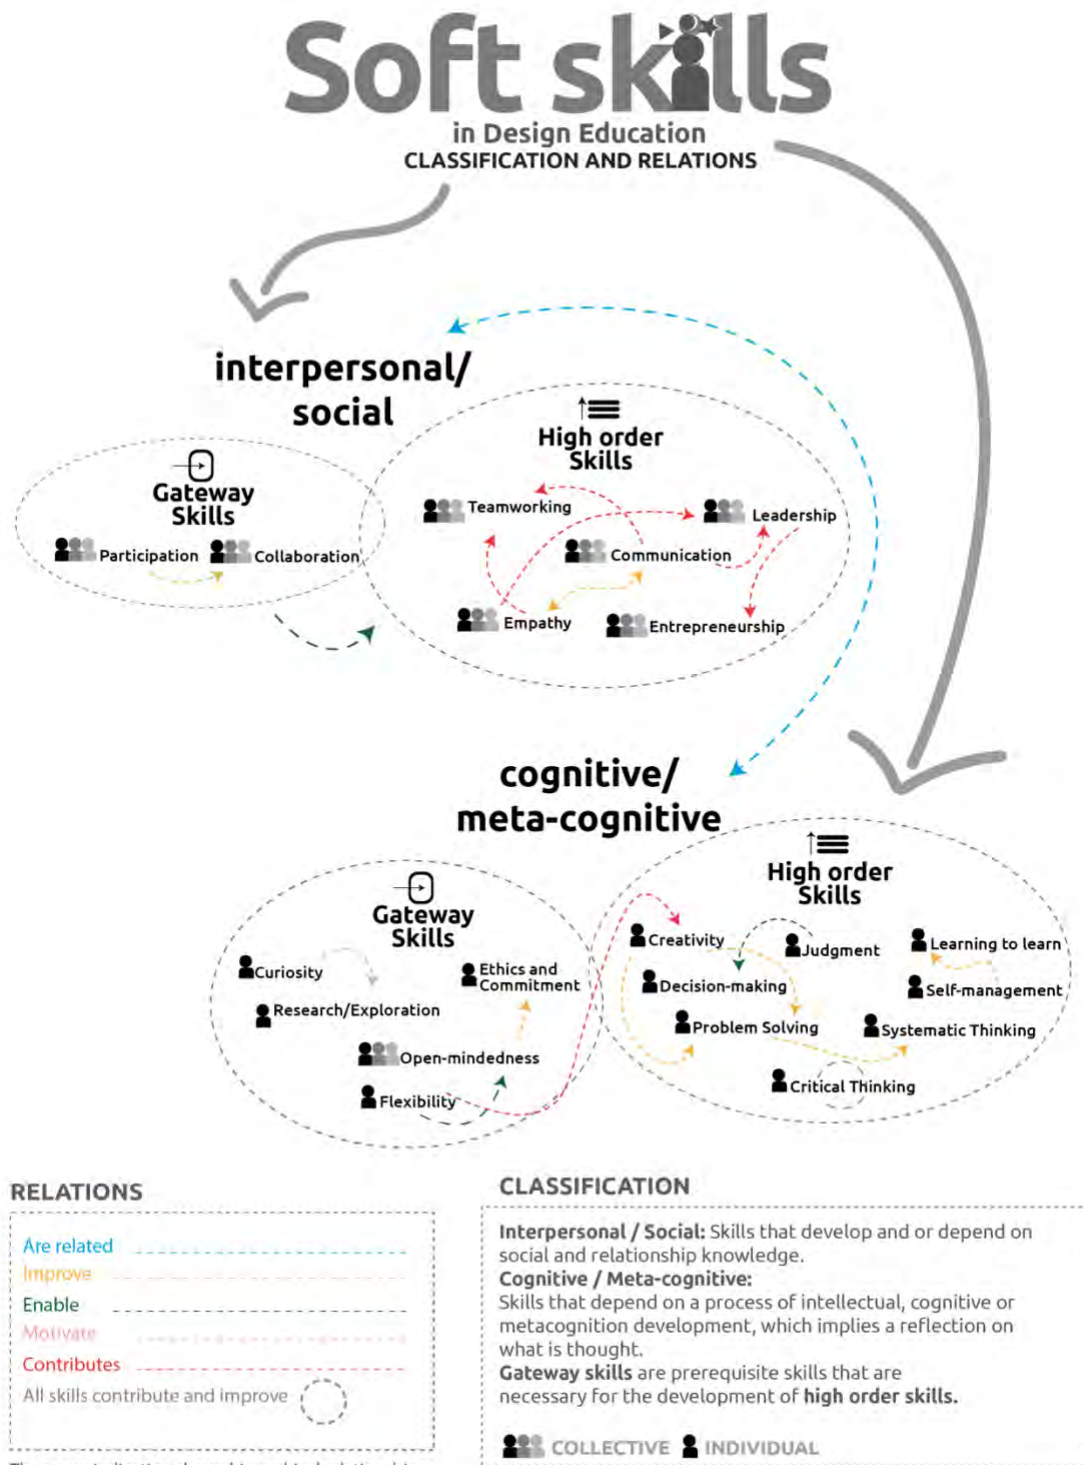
Soft skills
in Design Education
CLASSIFICATION AND RELATIONS

interpersonal/ social

Gateway Skills
Participation
Collaboration

High order Skills
Teamworking
Leadership
Communication
Empathy
Entrepreneurship

cognitive/ meta-cognitive

Gateway Skills
Curiosity
Ethics and Commitment
Research/Exploration
Open-mindedness
Flexibility

High order Skills
Creativity
Judgment
Learning to learn
Decision-making
Self-management
Problem Solving
Systematic Thinking
Critical Thinking

RELATIONS
Are related
Improve
Enable
Motivate
Contributes
All skills contribute and improve

CLASSIFICATION
**Interpersonal / Social:** Skills that develop and or depend on social and relationship knowledge.
**Cognitive / Meta-cognitive:**
Skills that depend on a process of intellectual, cognitive or metacognition development, which implies a reflection on what is thought.
**Gateway skills** are prerequisite skills that are necessary for the development of **high order skills.**

COLLECTIVE INDIVIDUAL

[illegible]